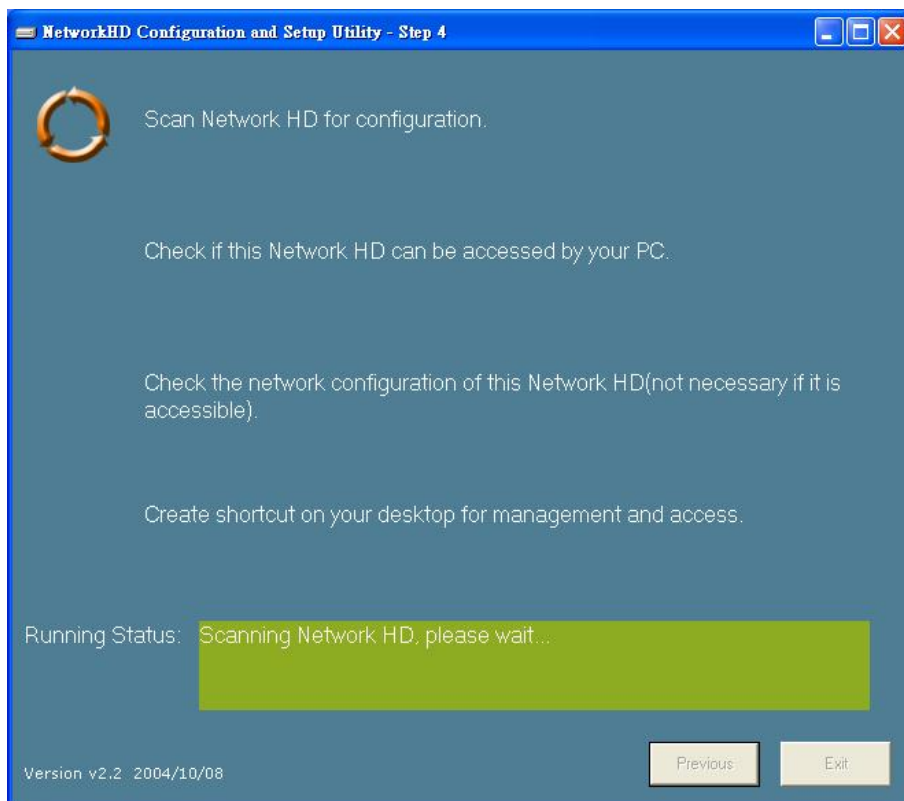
NetworkHD Configuration and Setup Utility - Step 4

Scan Network HD for configuration.

Check if this Network HD can be accessed by your PC.

Check the network configuration of this Network HD(not necessary if it is accessible).

Create shortcut on your desktop for management and access.

Running Status: Scanning Network HD, please wait...

Version v2.2 2004/10/08

Previous

Exit